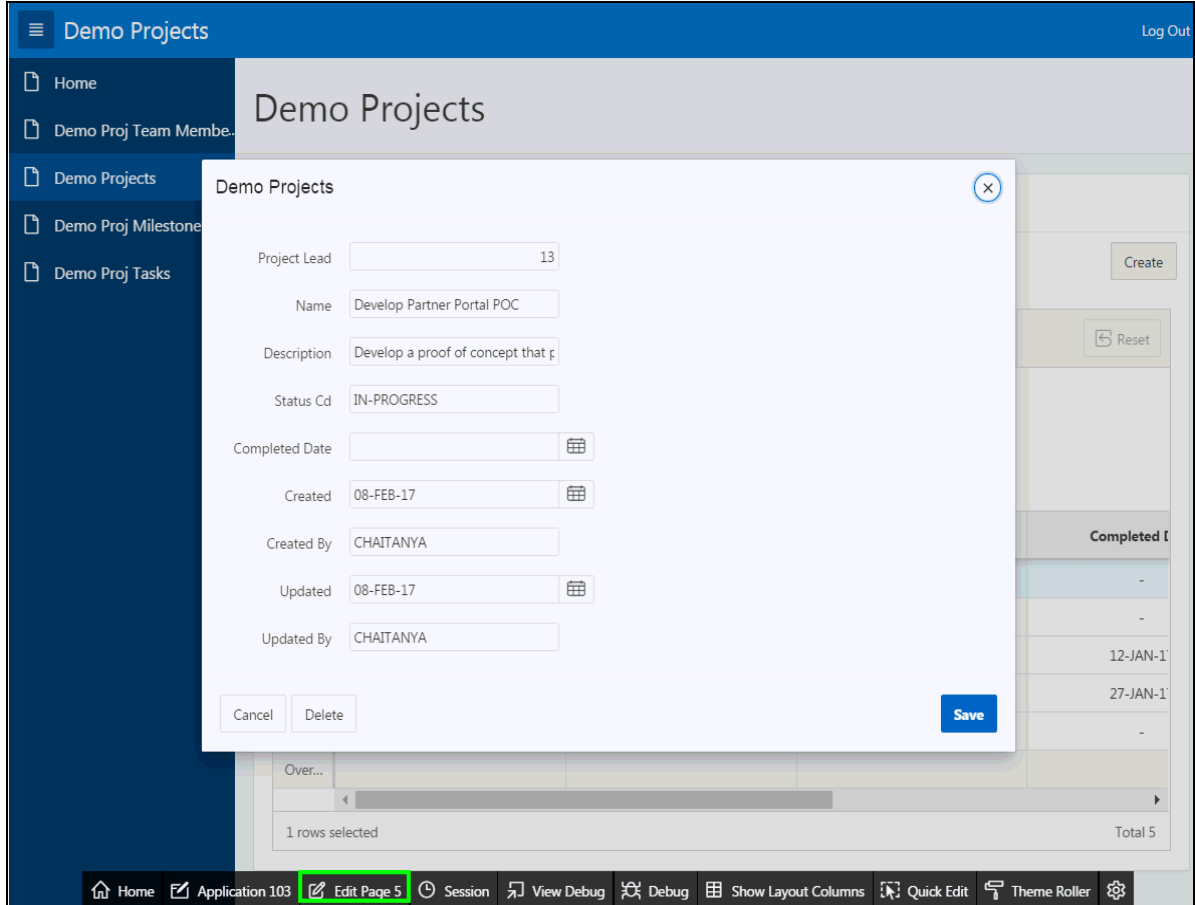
Demo Projects

Log Out

Home

Demo Proj Team Membe...

Demo Projects

Demo Proj Milestone

Demo Proj Tasks

Demo Projects

Create

Reset

Completed D

-

-

12-JAN-1

27-JAN-1

-

Over...

1 rows selected

Total 5

Demo Projects

Project Lead 13

Name Develop Partner Portal POC

Description Develop a proof of concept that p

Status Cd IN-PROGRESS

Completed Date

Created 08-FEB-17

Created By CHAITANYA

Updated 08-FEB-17

Updated By CHAITANYA

Cancel Delete Save

Home Application 103 Edit Page 5 Session View Debug Debug Show Layout Columns Quick Edit Theme Roller